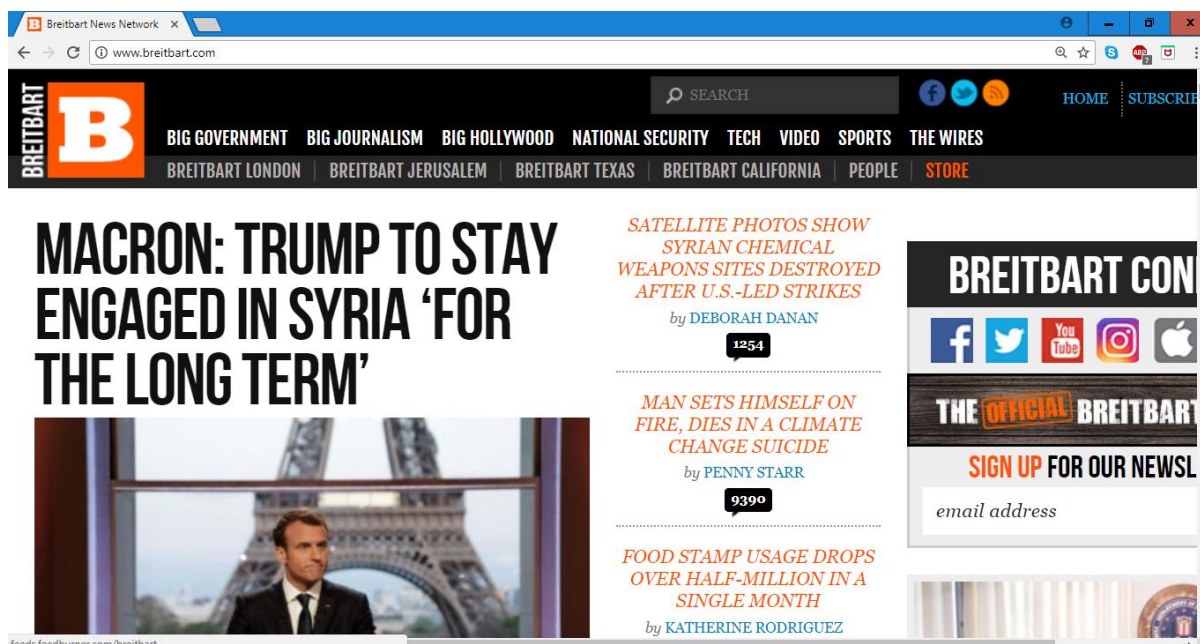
Breitbart News Network ×

www.breitbart.com

BREITBART B

SEARCH

HOME | SUBSCRIBE

BIG GOVERNMENT BIG JOURNALISM BIG HOLLYWOOD NATIONAL SECURITY TECH VIDEO SPORTS THE WIRES

BREITBART LONDON | BREITBART JERUSALEM | BREITBART TEXAS | BREITBART CALIFORNIA | PEOPLE | STORE

MACRON: TRUMP TO STAY ENGAGED IN SYRIA 'FOR THE LONG TERM'

SATELLITE PHOTOS SHOW SYRIAN CHEMICAL WEAPONS SITES DESTROYED AFTER U.S.-LED STRIKES

by DEBORAH DANAN

1254

MAN SETS HIMSELF ON FIRE, DIES IN A CLIMATE CHANGE SUICIDE

by PENNY STARR

9390

FOOD STAMP USAGE DROPS OVER HALF-MILLION IN A SINGLE MONTH

by KATHERINE RODRIGUEZ

BREITBART CON

You Tube

THE OFFICIAL BREITBART

SIGN UP FOR OUR NEWSL

email address

feeds.feedburner.com/breitbart